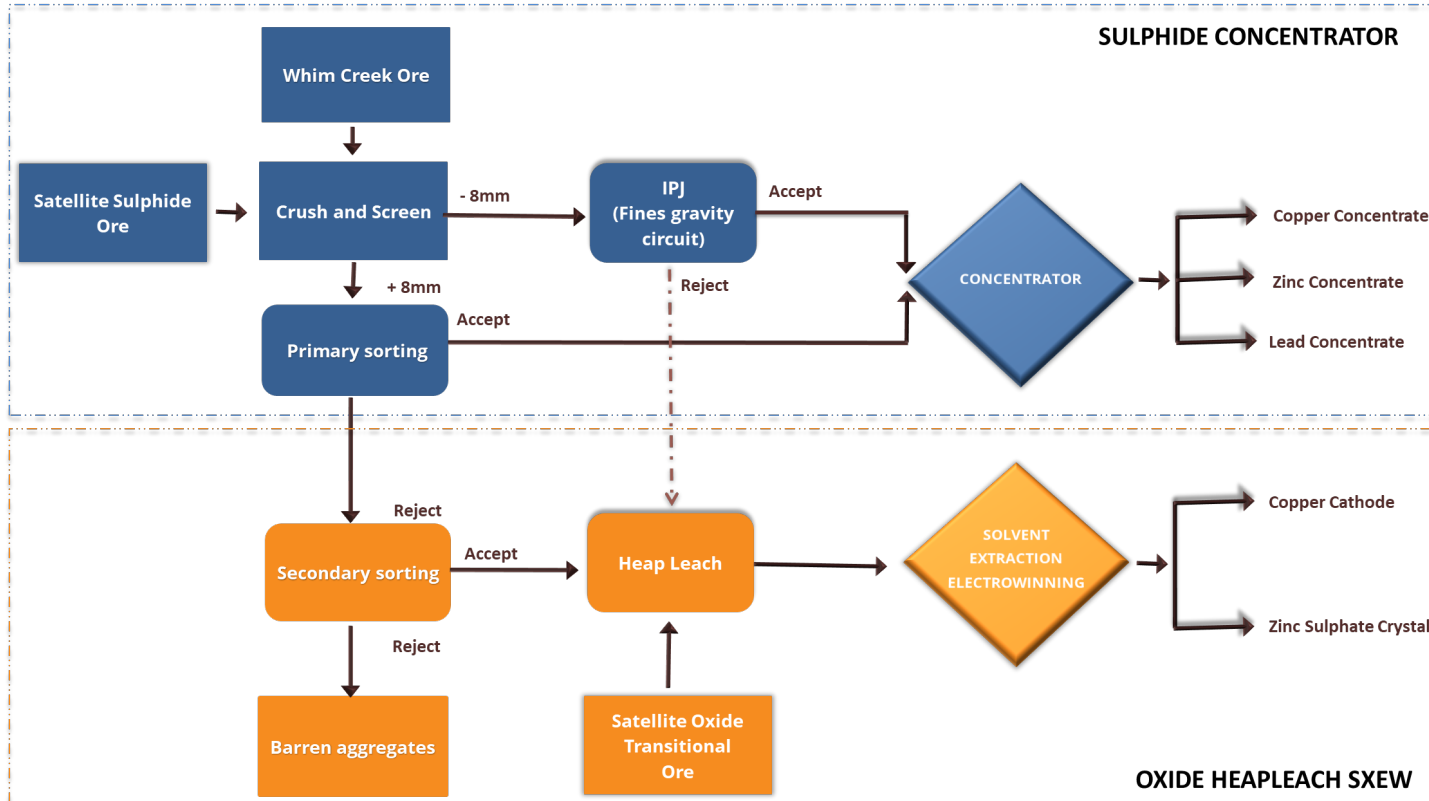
SULPHIDE CONCENTRATOR

Whim Creek Ore

Satellite Sulphide Ore

Crush and Screen

- 8mm

IPJ (Fines gravity circuit)

Accept

CONCENTRATOR

Copper Concentrate

Zinc Concentrate

Lead Concentrate

+ 8mm

Reject

Accept

Primary sorting

Reject

Secondary sorting

Accept

Heap Leach

SOLVENT EXTRACTION ELECTROWINNING

Copper Cathode

Zinc Sulphate Crystal

Reject

Barren aggregates

Satellite Oxide Transitional Ore

OXIDE HEAPLEACH SXEW